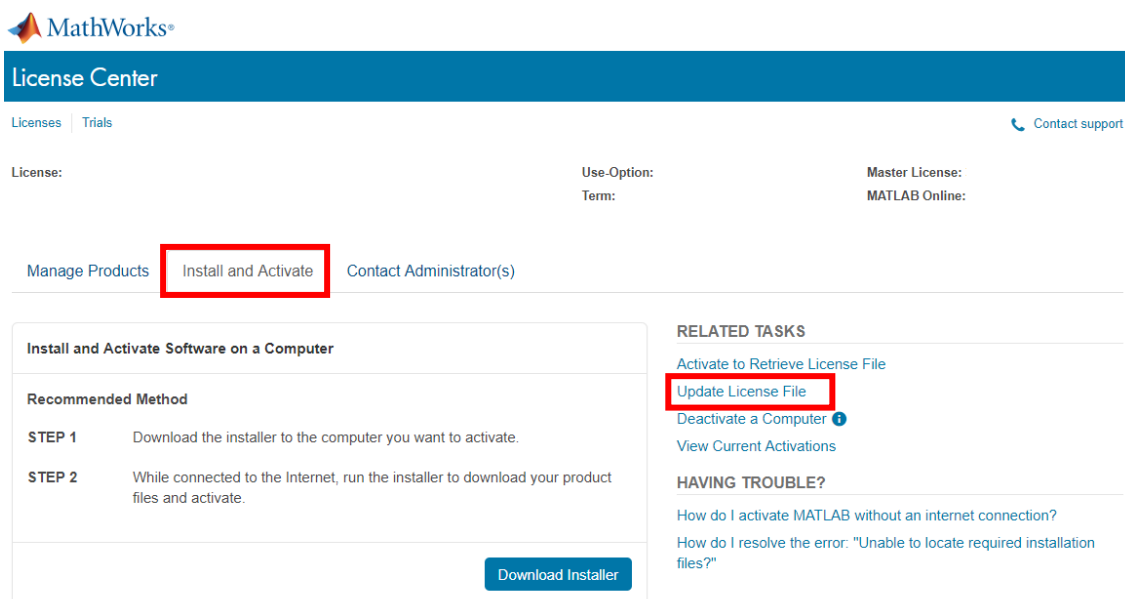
MathWorks®

License Center

Licenses | Trials

Contact support

License:

Use-Option:
Term:

Master License:
MATLAB Online:

Manage Products | Install and Activate | Contact Administrator(s)

Install and Activate Software on a Computer

Recommended Method

STEP 1 Download the installer to the computer you want to activate.

STEP 2 While connected to the Internet, run the installer to download your product files and activate.

Download Installer

RELATED TASKS

Activate to Retrieve License File
Update License File
Deactivate a Computer
View Current Activations

HAVING TROUBLE?

How do I activate MATLAB without an internet connection?
How do I resolve the error: "Unable to locate required installation files?"